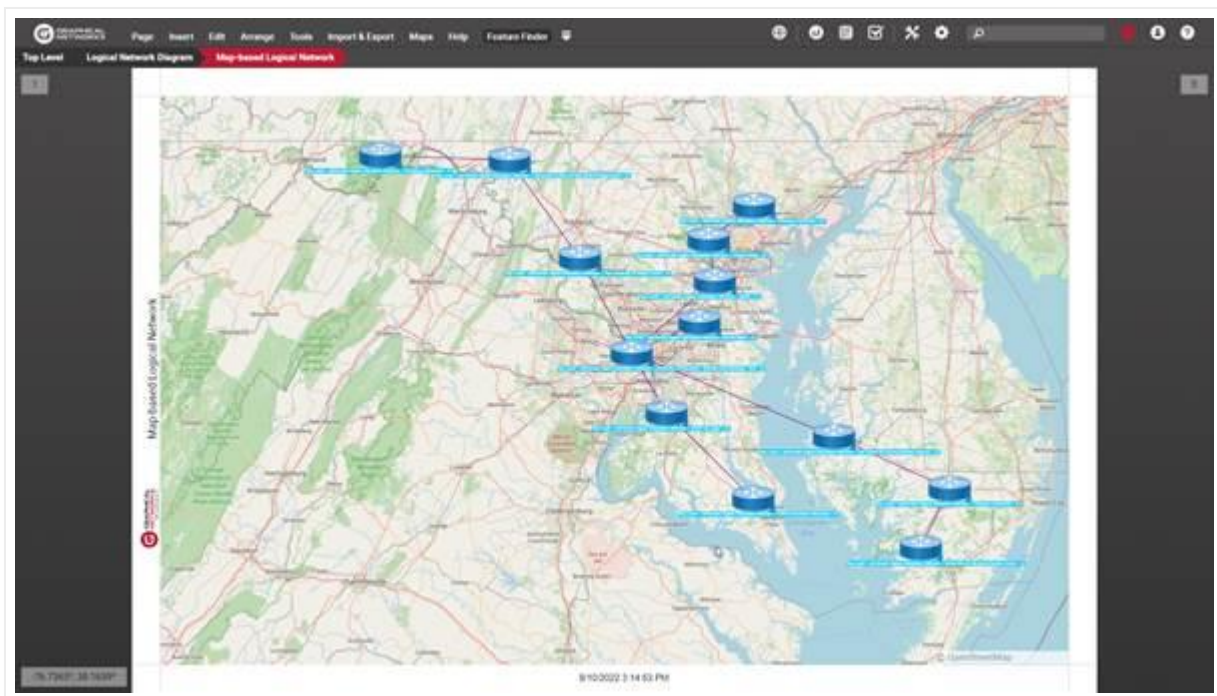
GRAPHICAL NETWORKS

Page Insert Edit Arrange Tools Import & Export Maps Help Feature Finder

Top Level Logical Network Diagram Map-based Logical Network

Map-based Logical Network

© OpenStreetMap

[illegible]

9/10/2022 3:14:53 PM